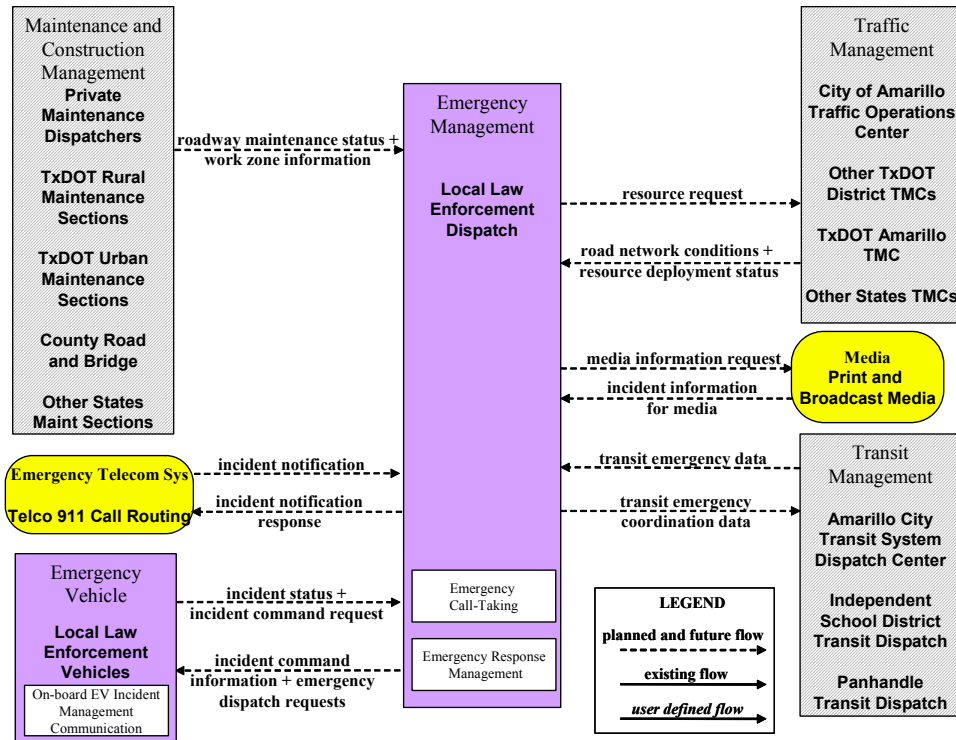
Maintenance and Construction Management
Private Maintenance Dispatchers

TxDOT Rural Maintenance Sections

TxDOT Urban Maintenance Sections

County Road and Bridge

Other States Maint Sections

roadway maintenance status + work zone information

Emergency Management

Local Law Enforcement Dispatch

resource request

road network conditions + resource deployment status

Traffic Management
City of Amarillo Traffic Operations Center

Other TxDOT District TMCs

TxDOT Amarillo TMC

Other States TMCs

media information request

incident information for media

Media
Print and Broadcast Media

Emergency Telecom Sys

Telco 911 Call Routing

incident notification

incident notification response

transit emergency data

transit emergency coordination data

Transit Management
Amarillo City Transit System Dispatch Center

Independent School District Transit Dispatch

Panhandle Transit Dispatch

Emergency Vehicle
Local Law Enforcement Vehicles
On-board EV Incident Management Communication

incident status + incident command request

incident command information + emergency dispatch requests

Emergency Call-Taking

Emergency Response Management

LEGEND
planned and future flow
existing flow
user defined flow